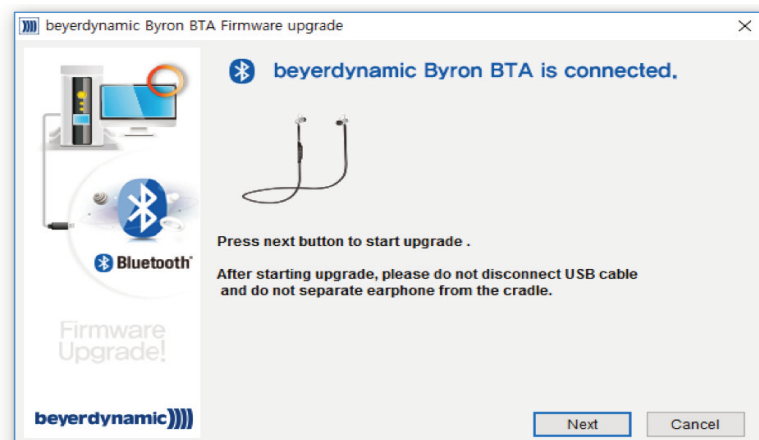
beyerdynamic Byron BTA Firmware upgrade

×

beyerdynamic Byron BTA is connected.

Bluetooth

Firmware Upgrade!

beyerdynamic

Press next button to start upgrade .

After starting upgrade, please do not disconnect USB cable and do not separate earphone from the cradle.

Next

Cancel